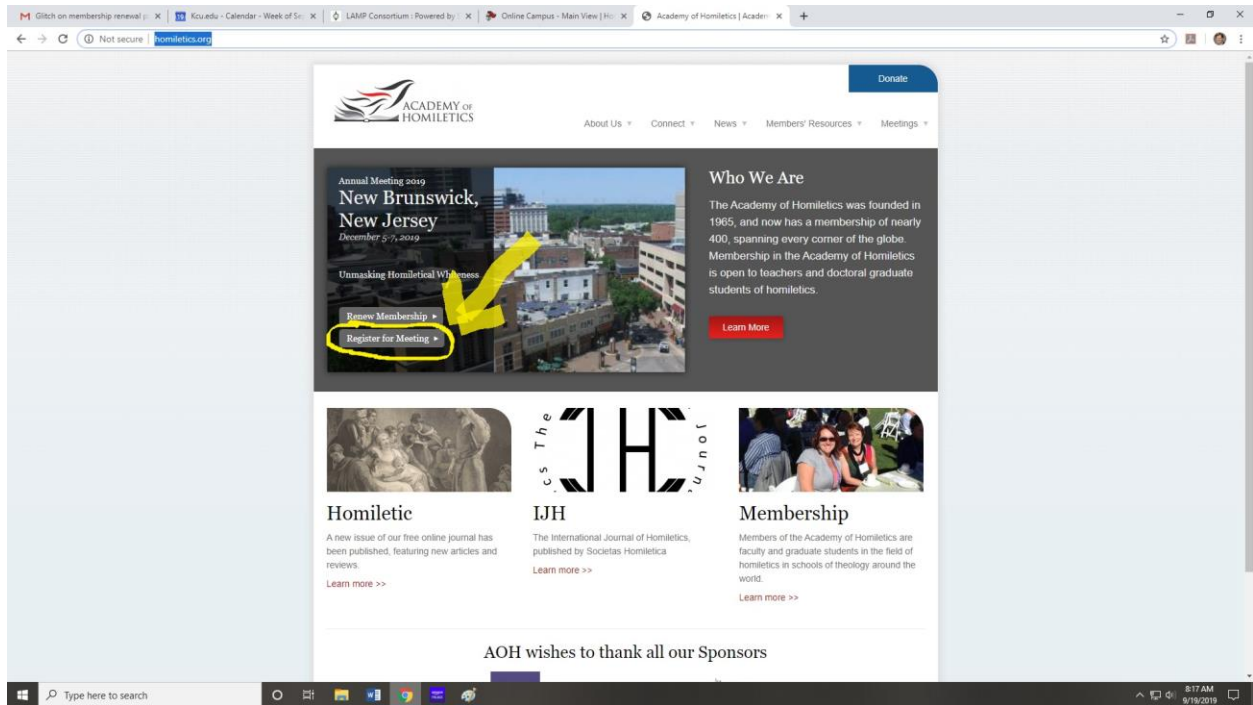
Glitch on membership renewal p × | Kcu.edu - Calendar - Week of Se × | LAMP Consortium | Powered by × | Online Campus - Main View | Ho × | Academy of Homiletics | Academ × | +

Not secure | homiletics.org

Donate

ACADEMY OF HOMILETICS

About Us ▾ Connect ▾ News ▾ Members' Resources ▾ Meetings ▾

Annual Meeting 2019
New Brunswick, New Jersey
December 5-7, 2019

Unmasking Homiletical Whiteness

Renew Membership ▸
Register for Meeting ▸

Who We Are

The Academy of Homiletics was founded in 1965, and now has a membership of nearly 400, spanning every corner of the globe. Membership in the Academy of Homiletics is open to teachers and doctoral graduate students of homiletics.

Learn More

The ... Journal

Homiletic

A new issue of our free online journal has been published, featuring new articles and reviews.

Learn more >>

IJH

The International Journal of Homiletics, published by Societas Homiletica

Learn more >>

Membership

Members of the Academy of Homiletics are faculty and graduate students in the field of homiletics in schools of theology around the world.

Learn more >>

AOH wishes to thank all our Sponsors

Type here to search

8:17 AM
9/19/2019